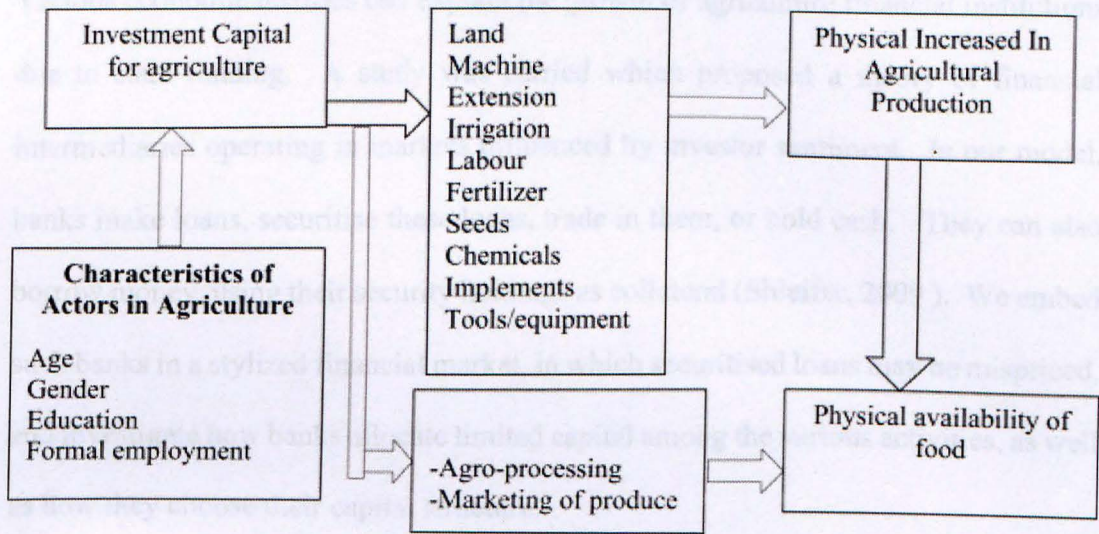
Investment Capital for agriculture

Land
Machine
Extension
Irrigation
Labour
Fertilizer
Seeds
Chemicals
Implements
Tools/equipment

Physical Increased In Agricultural Production

Characteristics of Actors in Agriculture

Age
Gender
Education
Formal employment

-Agro-processing
-Marketing of produce

Physical availability of food

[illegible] due to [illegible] A study was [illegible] which proposed a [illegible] financial intermediaries operating in markets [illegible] by investor sentiment. In our model, banks make loans, securitize them, trade in them, or hold cash. They can also borrow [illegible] their securities as collateral (Shleifer, 2009). We embed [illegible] banks in a stylized financial market, in which securitized loans may be mispriced, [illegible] how banks allocate limited capital among the various activities, as well as how they choose their capital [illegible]